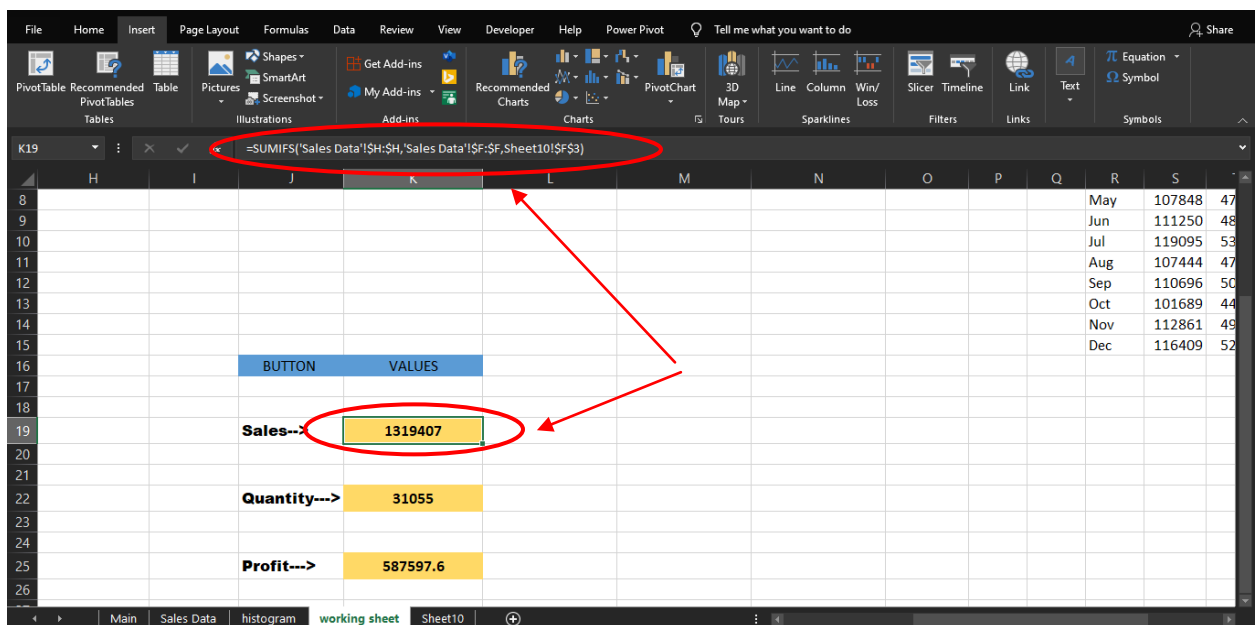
File Home Insert Page Layout Formulas Data Review View Developer Help Power Pivot Tell me what you want to do Share

PivotTable Recommended PivotTables Table
Tables
Pictures Shapes SmartArt Screenshot
Illustrations
Get Add-ins My Add-ins
Add-ins
Recommended Charts PivotChart
Charts
3D Map
Tours
Line Column Win/Loss
Sparklines
Slicer Timeline
Filters
Link
Links
Text
Equation Symbol
Symbols

K19 =SUMIFS('Sales Data'!$H:$H,'Sales Data'!$F:$F,Sheet10!$F$3)

| | H | I | J | K | L | M | N | O | P | Q | R | S |
|---|---|---|---|---|---|---|---|---|---|---|---|---|
| 8 | | | | | | | | | | | May | 107848 | 47 |
| 9 | | | | | | | | | | | Jun | 111250 | 48 |
| 10 | | | | | | | | | | | Jul | 119095 | 53 |
| 11 | | | | | | | | | | | Aug | 107444 | 47 |
| 12 | | | | | | | | | | | Sep | 110696 | 50 |
| 13 | | | | | | | | | | | Oct | 101689 | 44 |
| 14 | | | | | | | | | | | Nov | 112861 | 49 |
| 15 | | | | | | | | | | | Dec | 116409 | 52 |
| 16 | | | BUTTON | VALUES | | | | | | | | |
| 19 | | | Sales--> | 1319407 | | | | | | | | |
| 22 | | | Quantity---> | 31055 | | | | | | | | |
| 25 | | | Profit---> | 587597.6 | | | | | | | | |

Main Sales Data histogram working sheet Sheet10